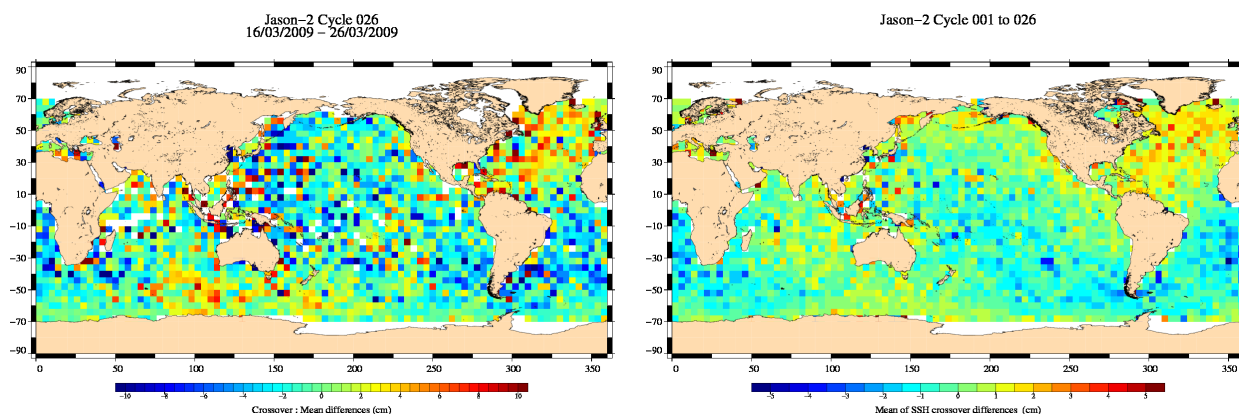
Jason−2 Cycle 026
16/03/2009 − 26/03/2009

90
70
50
30
10
−10
−30
−50
−70
−90

0 50 100 150 200 250 300 350

−10 −8 −6 −4 −2 0 2 4 6 8 10

Crossover : Mean differences (cm)

Jason−2 Cycle 001 to 026

90
70
50
30
10
−10
−30
−50
−70
−90

0 50 100 150 200 250 300 350

−5 −4 −3 −2 −1 0 1 2 3 4 5

Mean of SSH crossover differences (cm)